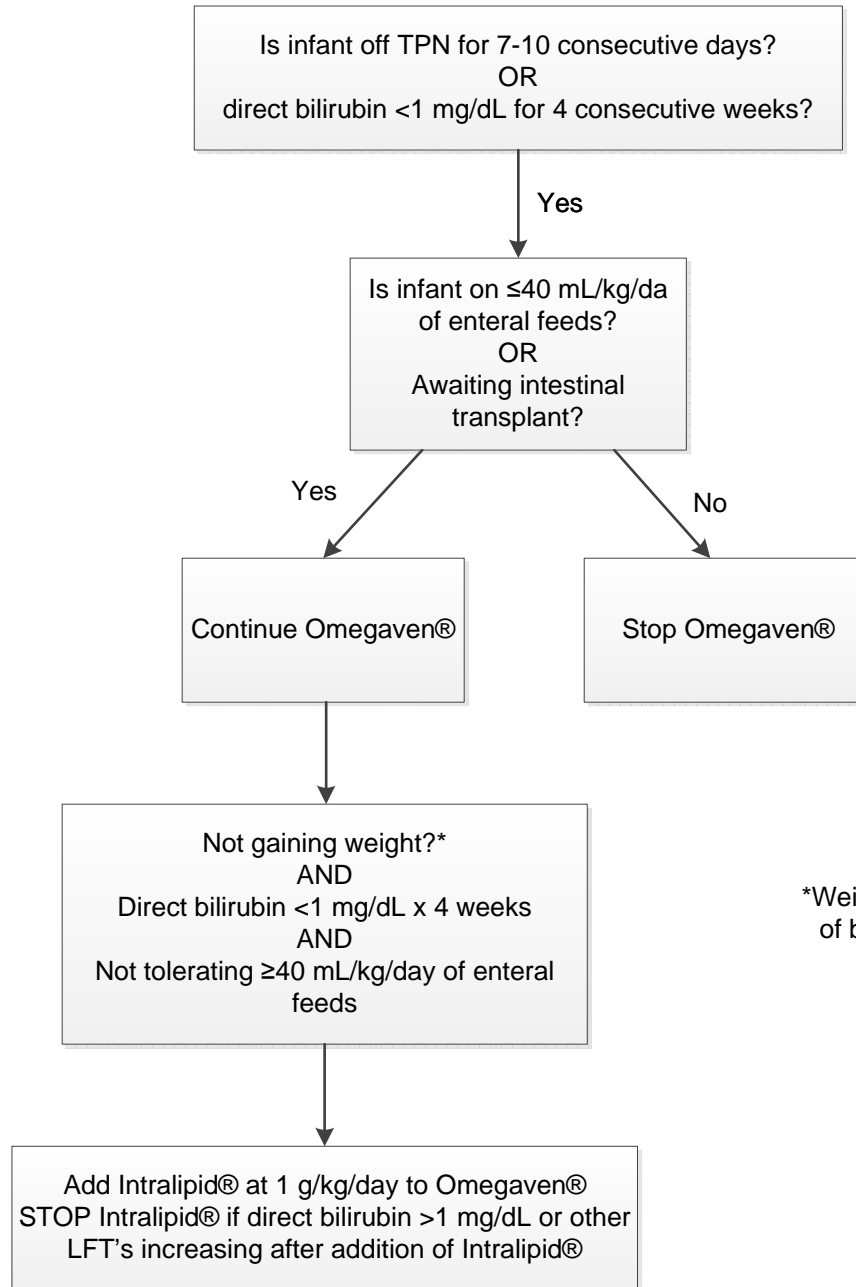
Is infant off TPN for 7-10 consecutive days?
OR
direct bilirubin <1 mg/dL for 4 consecutive weeks?

Yes

Is infant on ≤40 mL/kg/da of enteral feeds?
OR
Awaiting intestinal transplant?

Yes

No

Continue Omegaven®

Stop Omegaven®

Not gaining weight?*
AND
Direct bilirubin <1 mg/dL x 4 weeks
AND
Not tolerating ≥40 mL/kg/day of enteral feeds

*Wei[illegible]
of b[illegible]

Add Intralipid® at 1 g/kg/day to Omegaven®
STOP Intralipid® if direct bilirubin >1 mg/dL or other LFT's increasing after addition of Intralipid®